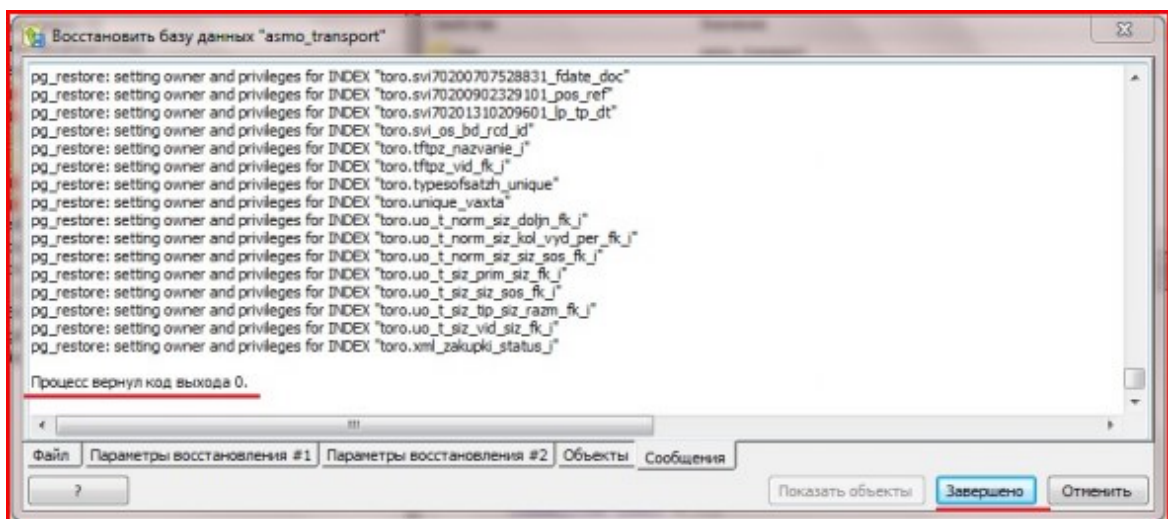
Восстановить базу данных "asmo_transport"

pg_restore: setting owner and privileges for INDEX "toro.svi70200707528831_fdate_doc"
pg_restore: setting owner and privileges for INDEX "toro.svi70200902329101_pos_ref"
pg_restore: setting owner and privileges for INDEX "toro.svi70201310209601_lp_tp_dt"
pg_restore: setting owner and privileges for INDEX "toro.svi_os_bd_rcd_id"
pg_restore: setting owner and privileges for INDEX "toro.tftpz_nazvanie_i"
pg_restore: setting owner and privileges for INDEX "toro.tftpz_vid_fk_i"
pg_restore: setting owner and privileges for INDEX "toro.typesofsatzh_unique"
pg_restore: setting owner and privileges for INDEX "toro.unique_vaxta"
pg_restore: setting owner and privileges for INDEX "toro.uo_t_norm_siz_doljn_fk_i"
pg_restore: setting owner and privileges for INDEX "toro.uo_t_norm_siz_kol_vyd_per_fk_i"
pg_restore: setting owner and privileges for INDEX "toro.uo_t_norm_siz_siz_sos_fk_i"
pg_restore: setting owner and privileges for INDEX "toro.uo_t_siz_prim_siz_fk_i"
pg_restore: setting owner and privileges for INDEX "toro.uo_t_siz_siz_sos_fk_i"
pg_restore: setting owner and privileges for INDEX "toro.uo_t_siz_tip_siz_razm_fk_i"
pg_restore: setting owner and privileges for INDEX "toro.uo_t_siz_vid_siz_fk_i"
pg_restore: setting owner and privileges for INDEX "toro.xml_zakupki_status_i"

Процесс вернул код выхода 0.

Файл | Параметры восстановления #1 | Параметры восстановления #2 | Объекты | Сообщения

?

Показать объекты | Завершено | Отменить